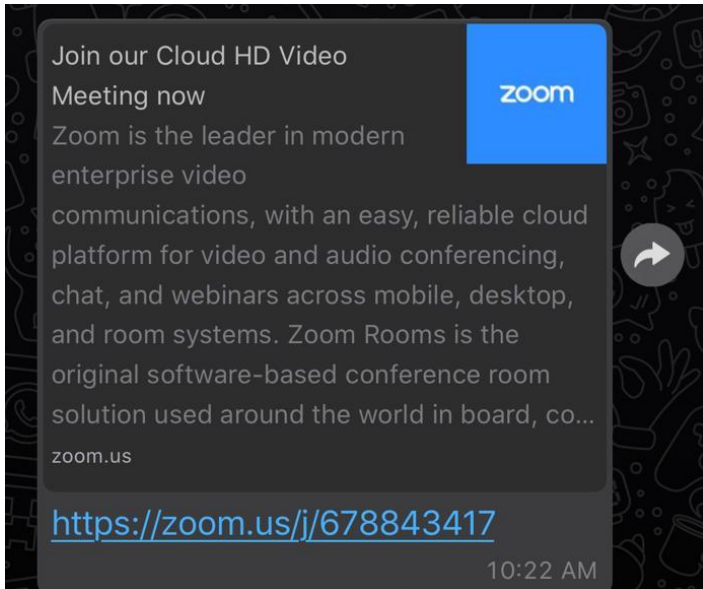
Join our Cloud HD Video Meeting now

zoom

Zoom is the leader in modern enterprise video communications, with an easy, reliable cloud platform for video and audio conferencing, chat, and webinars across mobile, desktop, and room systems. Zoom Rooms is the original software-based conference room solution used around the world in board, co...

zoom.us

https://zoom.us/j/678843417

10:22 AM